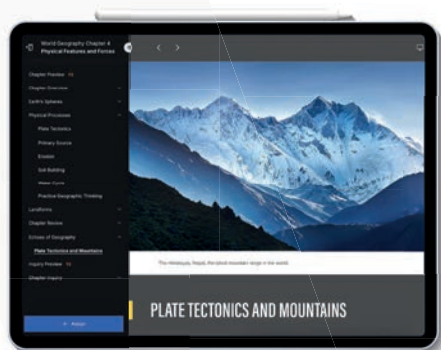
World Geography Chapter 4
Physical Features and Forces

Chapter Preview
Chapter Overview
Earth's Spheres
Physical Processes
Plate Tectonics
Primary Source
Erosion
Soil Building
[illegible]
Practice Geographic Thinking
Landforms
Chapter Review
Echoes of Geography
Plate Tectonics and Mountains
Inquiry Preview
Chapter Inquiry

The Himalayas, Nepal, the tallest mountain range in the world.

PLATE TECTONICS AND MOUNTAINS

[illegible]